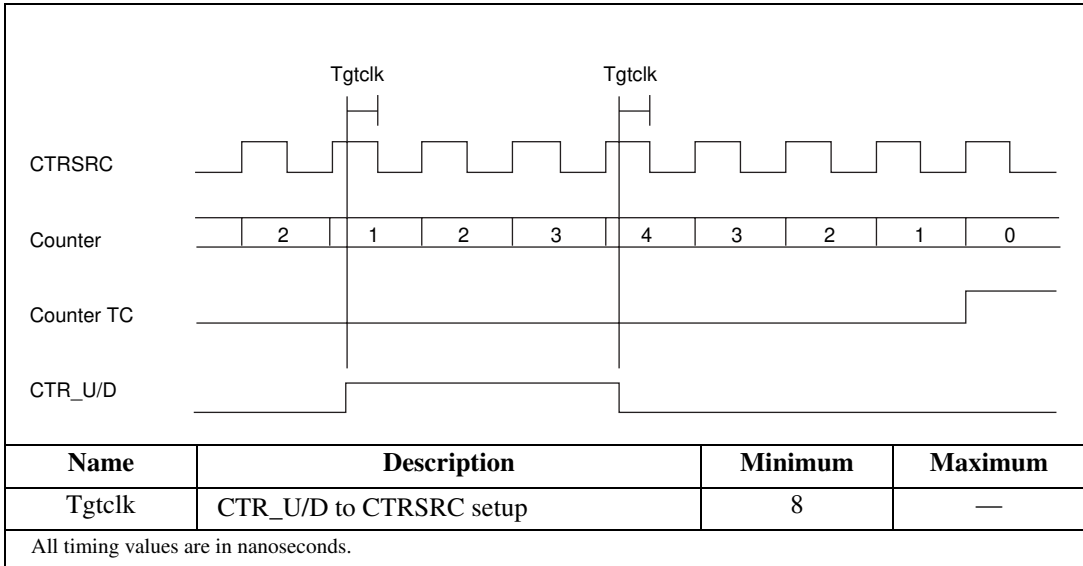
Tgtclk

Tgtclk

CTRSRC

Counter

2 | 1 | 2 | 3 | 4 | 3 | 2 | 1 | 0

Counter TC

CTR_U/D

| Name | Description | Minimum | Maximum |
|---|---|---|---|
| Tgtclk | CTR_U/D to CTRSRC setup | 8 | — |

All timing values are in nanoseconds.